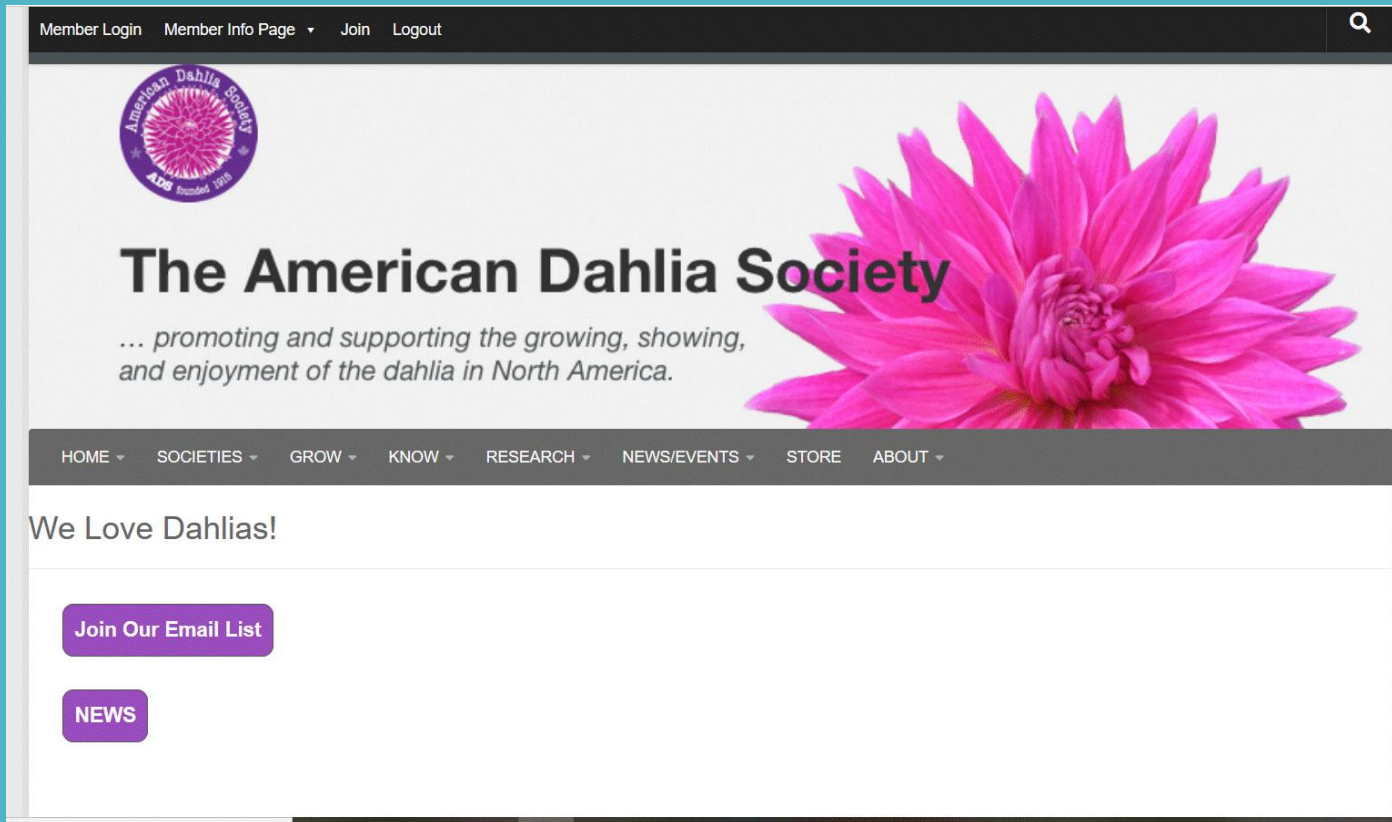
Member Login Member Info Page ▾ Join Logout

American Dahlia Society
ADS founded 1915

The American Dahlia Society

… promoting and supporting the growing, showing, and enjoyment of the dahlia in North America.

HOME ▾ SOCIETIES ▾ GROW ▾ KNOW ▾ RESEARCH ▾ NEWS/EVENTS ▾ STORE ABOUT ▾

We Love Dahlias!

Join Our Email List

NEWS